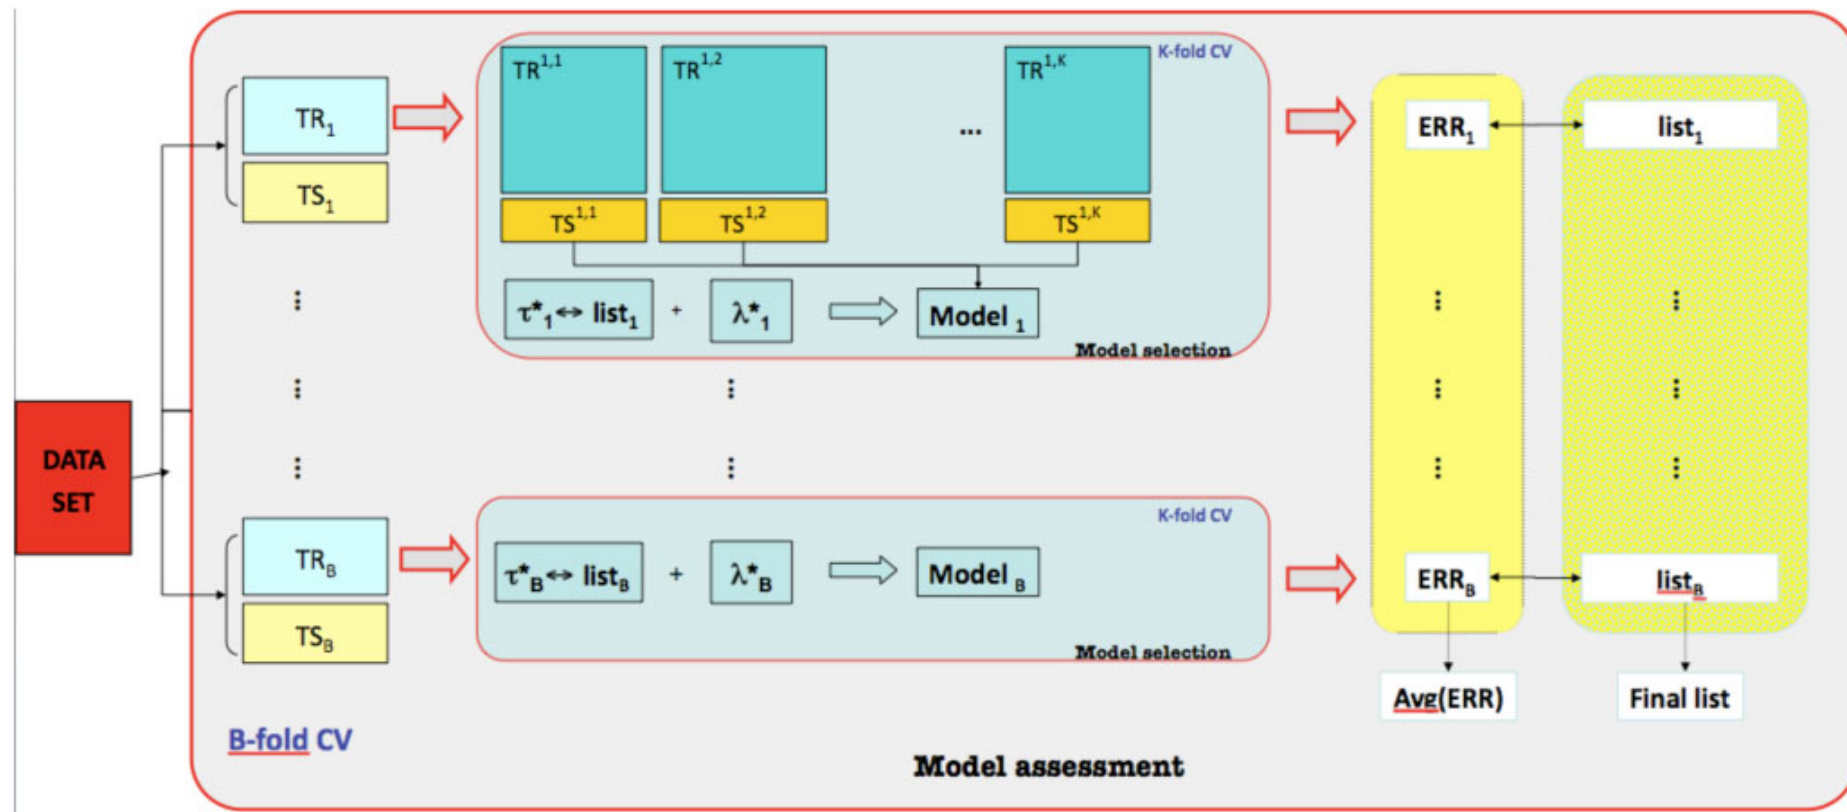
DATA SET

$TR_1$

$TS_1$

⋮

⋮

⋮

$TR_B$

$TS_B$

K-fold CV

$TR^{1,1}$

$TR^{1,2}$

...

$TR^{1,K}$

$TS^{1,1}$

$TS^{1,2}$

$TS^{1,K}$

$\tau^*_1 \leftrightarrow list_1$ + $\lambda^*_1$ Model $_1$

Model selection

⋮

⋮

K-fold CV

$\tau^*_B \leftrightarrow list_B$ + $\lambda^*_B$ Model $_B$

Model selection

$ERR_1$

⋮

⋮

⋮

$ERR_B$

Avg(ERR)

$list_1$

⋮

⋮

⋮

$list_B$

Final list

B-fold CV

Model assessment